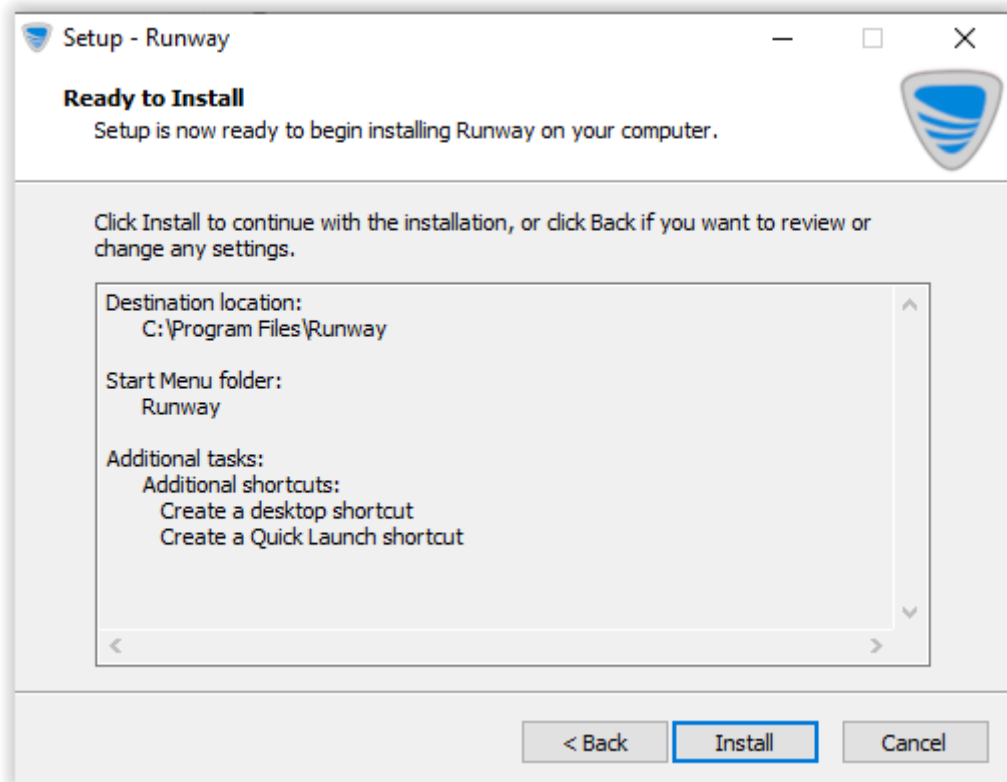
Setup - Runway

**Ready to Install**
Setup is now ready to begin installing Runway on your computer.

Click Install to continue with the installation, or click Back if you want to review or change any settings.

Destination location:
C:\Program Files\Runway

Start Menu folder:
Runway

Additional tasks:
Additional shortcuts:
Create a desktop shortcut
Create a Quick Launch shortcut

< Back
Install
Cancel